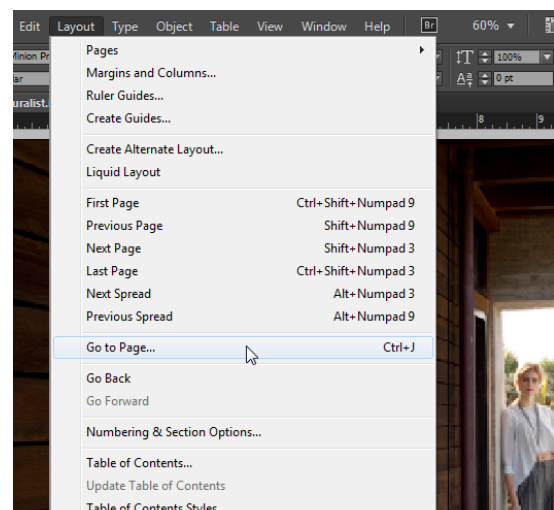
Edit Layout Type Object Table View Window Help Br 60%

Minion Pr
lar
uralist.

100%
0 pt
8
9

Pages
Margins and Columns...
Ruler Guides...
Create Guides...

Create Alternate Layout...
Liquid Layout

| | |
|---|---|
| First Page | Ctrl+Shift+Numpad 9 |
| Previous Page | Shift+Numpad 9 |
| Next Page | Shift+Numpad 3 |
| Last Page | Ctrl+Shift+Numpad 3 |
| Next Spread | Alt+Numpad 3 |
| Previous Spread | Alt+Numpad 9 |

Go to Page... Ctrl+J

Go Back
Go Forward

Numbering & Section Options...

Table of Contents...
Update Table of Contents
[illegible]